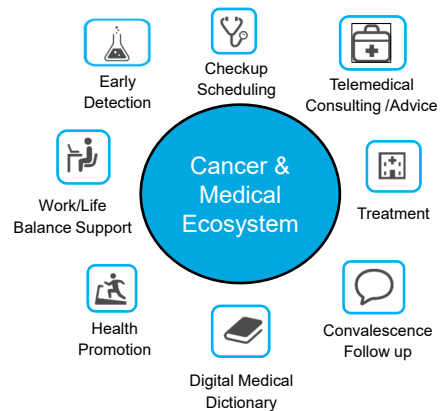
Cancer & Medical Ecosystem

Checkup Scheduling

Telemedical Consulting /Advice

Treatment

Convalescence Follow up

Digital Medical Dictionary

Health Promotion

Work/Life Balance Support

Early Detection